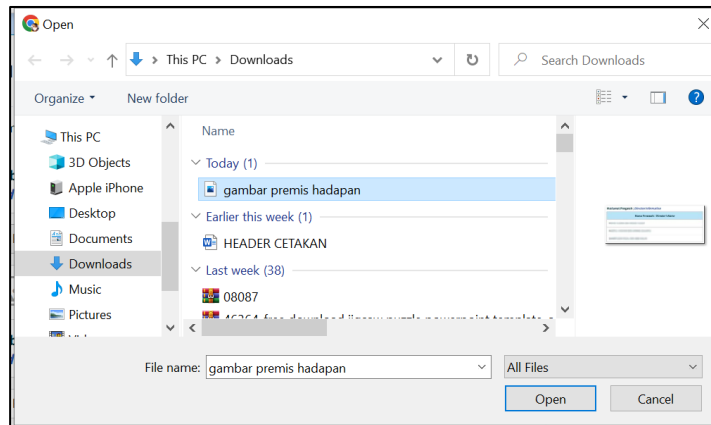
Open

This PC > Downloads

Search Downloads

Organize ▾ New folder

This PC
3D Objects
Apple iPhone
Desktop
Documents
Downloads
Music
Pictures

Name

Today (1)
gambar premis hadapan
Earlier this week (1)
HEADER CETAKAN
Last week (38)
08087
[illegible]

File name: gambar premis hadapan
All Files
Open
Cancel